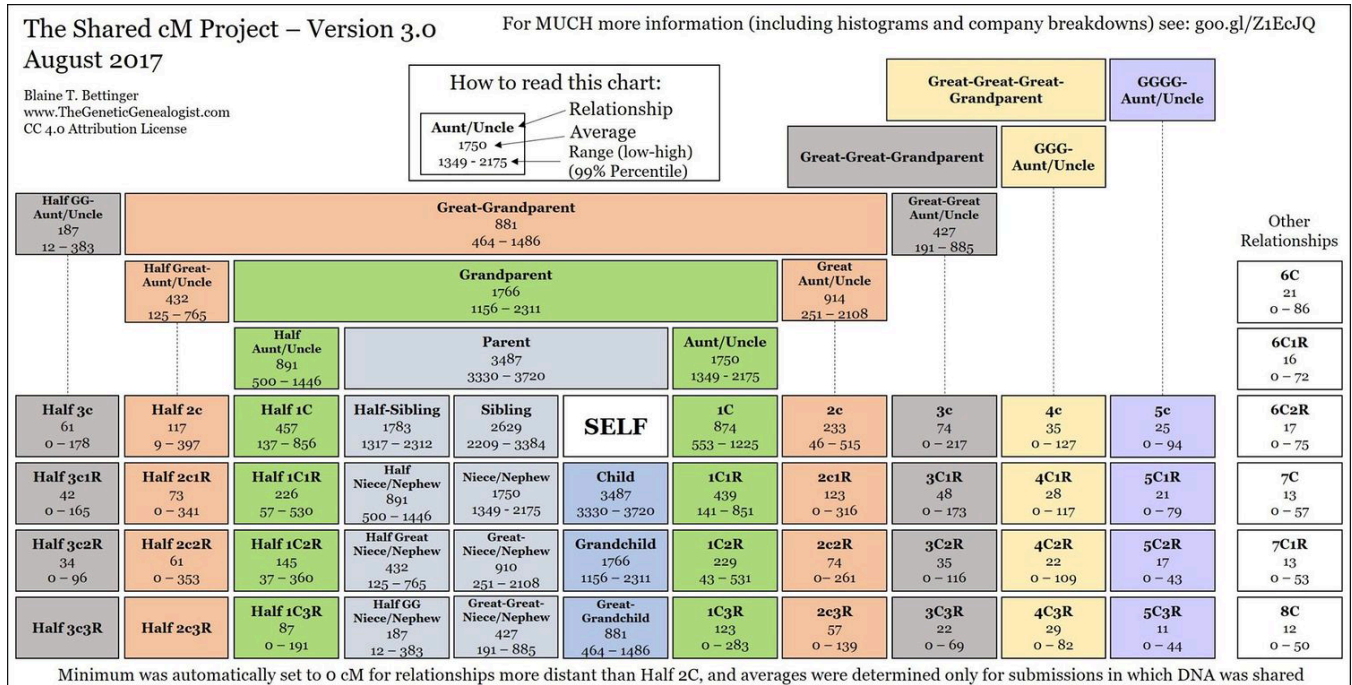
The Shared cM Project – Version 3.0
August 2017

Blaine T. Bettinger
www.TheGeneticGenealogist.com
CC 4.0 Attribution License

For MUCH more information (including histograms and company breakdowns) see: goo.gl/Z1EcJQ

How to read this chart:
Aunt/Uncle
1750
1349 - 2175
Relationship
Average
Range (low-high)
(99% Percentile)

Great-Great-Great-Grandparent

GGGG-Aunt/Uncle

Great-Great-Grandparent

GGG-Aunt/Uncle

Half GG-Aunt/Uncle
187
12 – 383

Great-Grandparent
881
464 – 1486

Great-Great Aunt/Uncle
427
191 – 885

Other Relationships

Half Great-Aunt/Uncle
432
125 – 765

Grandparent
1766
1156 – 2311

Great Aunt/Uncle
914
251 – 2108

6C
21
0 – 86

Half Aunt/Uncle
891
500 – 1446

Parent
3487
3330 – 3720

Aunt/Uncle
1750
1349 - 2175

6C1R
16
0 – 72

| Half 3c<br>61<br>0 – 178 | Half 2c<br>117<br>9 – 397 | Half 1C<br>457<br>137 – 856 | Half-Sibling<br>1783<br>1317 – 2312 | Sibling<br>2629<br>2209 – 3384 | SELF | 1C<br>874<br>553 – 1225 | 2c<br>233<br>46 – 515 | 3c<br>74<br>0 – 217 | 4c<br>35<br>0 – 127 | 5c<br>25<br>0 – 94 | 6C2R<br>17<br>0 – 75 |
|---|---|---|---|---|---|---|---|---|---|---|---|
| Half 3c1R<br>42<br>0 – 165 | Half 2c1R<br>73<br>0 – 341 | Half 1C1R<br>226<br>57 – 530 | Half Niece/Nephew<br>891<br>500 – 1446 | Niece/Nephew<br>1750<br>1349 - 2175 | Child<br>3487<br>3330 – 3720 | 1C1R<br>439<br>141 – 851 | 2c1R<br>123<br>0 – 316 | 3C1R<br>48<br>0 – 173 | 4C1R<br>28<br>0 – 117 | 5C1R<br>21<br>0 – 79 | 7C<br>13<br>0 – 57 |
| Half 3c2R<br>34<br>0 – 96 | Half 2c2R<br>61<br>0 – 353 | Half 1C2R<br>145<br>37 – 360 | Half Great Niece/Nephew<br>432<br>125 – 765 | Great-Niece/Nephew<br>910<br>251 – 2108 | Grandchild<br>1766<br>1156 – 2311 | 1C2R<br>229<br>43 – 531 | 2c2R<br>74<br>0– 261 | 3C2R<br>35<br>0 – 116 | 4C2R<br>22<br>0 – 109 | 5C2R<br>17<br>0 – 43 | 7C1R<br>13<br>0 – 53 |
| Half 3c3R | Half 2c3R | Half 1C3R<br>87<br>0 – 191 | Half GG Niece/Nephew<br>187<br>12 – 383 | Great-Great-Niece/Nephew<br>427<br>191 – 885 | Great-Grandchild<br>881<br>464 – 1486 | 1C3R<br>123<br>0 – 283 | 2c3R<br>57<br>0 – 139 | 3C3R<br>22<br>0 – 69 | 4C3R<br>29<br>0 – 82 | 5C3R<br>11<br>0 – 44 | 8C<br>12<br>0 – 50 |

Minimum was automatically set to 0 cM for relationships more distant than Half 2C, and averages were determined only for submissions in which DNA was shared